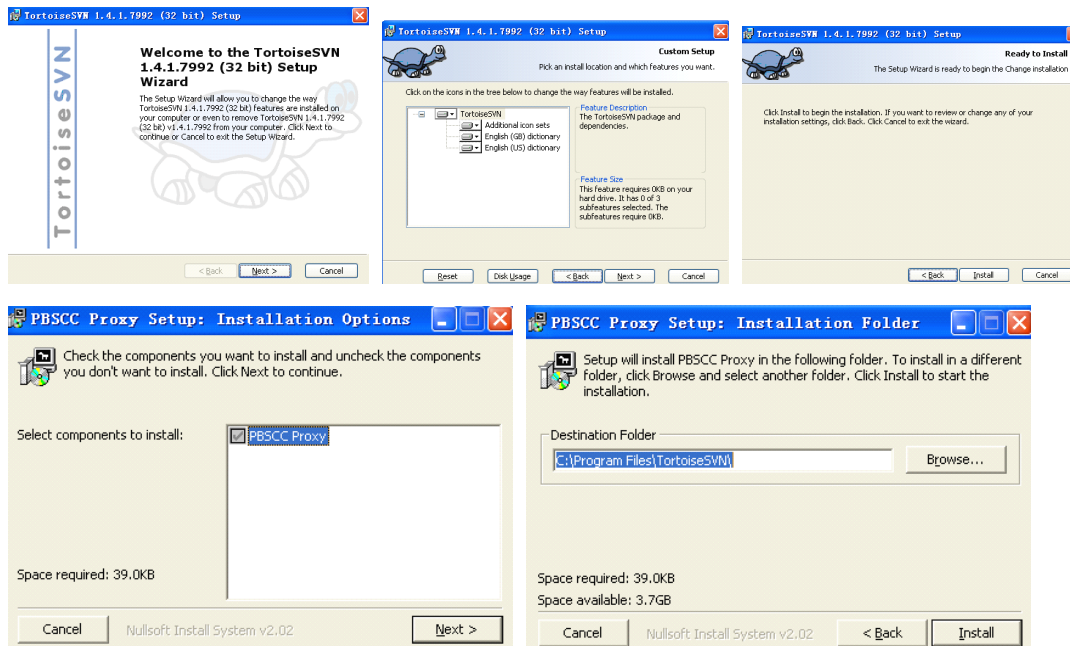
TortoiseSVN 1.4.1.7992 (32 bit) Setup

TortoiseSVN

Welcome to the TortoiseSVN 1.4.1.7992 (32 bit) Setup Wizard

The Setup Wizard will allow you to change the way TortoiseSVN 1.4.1.7992 (32 bit) features are installed on your computer or even to remove TortoiseSVN 1.4.1.7992 (32 bit) v1.4.1.7992 from your computer. Click Next to continue or Cancel to exit the Setup Wizard.

< Back | Next > | Cancel

TortoiseSVN 1.4.1.7992 (32 bit) Setup

Custom Setup

Pick an install location and which features you want.

Click on the icons in the tree below to change the way features will be installed.

TortoiseSVN
Additional icon sets
English (GB) dictionary
English (US) dictionary

Feature Description
The TortoiseSVN package and dependencies.

Feature Size
This feature requires 0KB on your hard drive. It has 0 of 3 subfeatures selected. The subfeatures require 0KB.

Reset | Disk Usage | < Back | Next > | Cancel

TortoiseSVN 1.4.1.7992 (32 bit) Setup

Ready to Install

The Setup Wizard is ready to begin the Change installation

Click Install to begin the installation. If you want to review or change any of your installation settings, click Back. Click Cancel to exit the wizard.

< Back | Install | Cancel

PBSCC Proxy Setup: Installation Options

Check the components you want to install and uncheck the components you don't want to install. Click Next to continue.

Select components to install:

PBSCC Proxy

Space required: 39.0KB

Cancel | Nullsoft Install System v2.02 | Next >

PBSCC Proxy Setup: Installation Folder

Setup will install PBSCC Proxy in the following folder. To install in a different folder, click Browse and select another folder. Click Install to start the installation.

Destination Folder

C:\Program Files\TortoiseSVN\

Browse...

Space required: 39.0KB
Space available: 3.7GB

Cancel | Nullsoft Install System v2.02 | < Back | Install